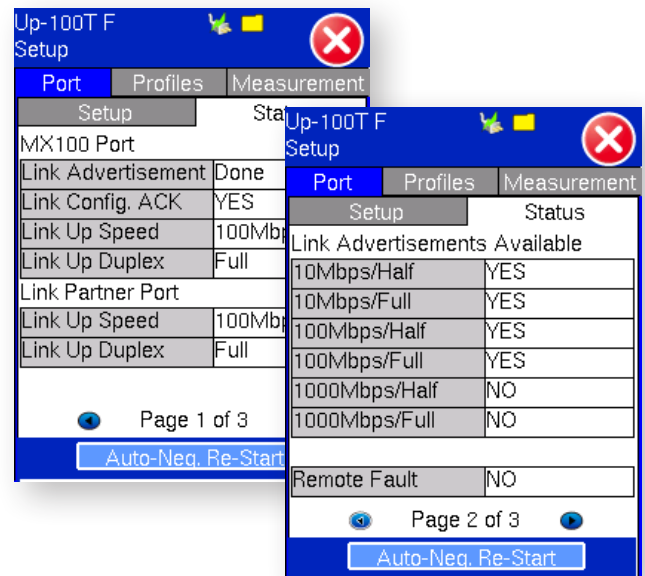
Up-100T F
Setup

| Port | Profiles | Measurement |
|---|---|---|

| Setup | Stat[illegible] |
|---|---|

MX100 Port

| | |
|---|---|
| Link Advertisement | Done |
| Link Config. ACK | YES |
| Link Up Speed | 100Mbp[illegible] |
| Link Up Duplex | Full |

Link Partner Port

| | |
|---|---|
| Link Up Speed | 100Mb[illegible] |
| Link Up Duplex | Full |

Page 1 of 3

Auto-Neg. Re-Start

Up-100T F
Setup

| Port | Profiles | Measurement |
|---|---|---|

| Setup | Status |
|---|---|

Link Advertisements Available

| | |
|---|---|
| 10Mbps/Half | YES |
| 10Mbps/Full | YES |
| 100Mbps/Half | YES |
| 100Mbps/Full | YES |
| 1000Mbps/Half | NO |
| 1000Mbps/Full | NO |

| | |
|---|---|
| Remote Fault | NO |

Page 2 of 3

Auto-Neg. Re-Start